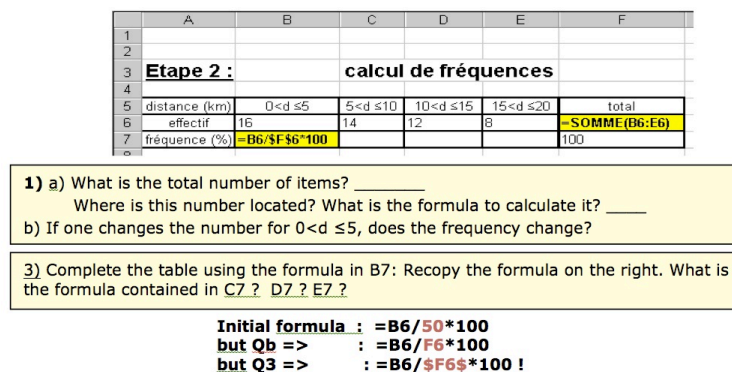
|   | A | B | C | D | E | F |
|---|---|---|---|---|---|---|
| 1 | | | | | | |
| 2 | | | | | | |
| 3 | Etape 2 : | | calcul de fréquences | | | |
| 4 | | | | | | |
| 5 | distance (km) | 0<d ≤5 | 5<d ≤10 | 10<d ≤15 | 15<d ≤20 | total |
| 6 | effectif | 16 | 14 | 12 | 8 | =SOMME(B6:E6) |
| 7 | fréquence (%) | =B6/$F$6*100 | | | | 100 |

1) a) What is the total number of items? ________
Where is this number located? What is the formula to calculate it? ____
b) If one changes the number for 0<d ≤5, does the frequency change?

3) Complete the table using the formula in B7: Recopy the formula on the right. What is the formula contained in C7 ? D7 ? E7 ?

Initial formula : =B6/50*100
but Qb => : =B6/F6*100
but Q3 => : =B6/$F6$*100 !